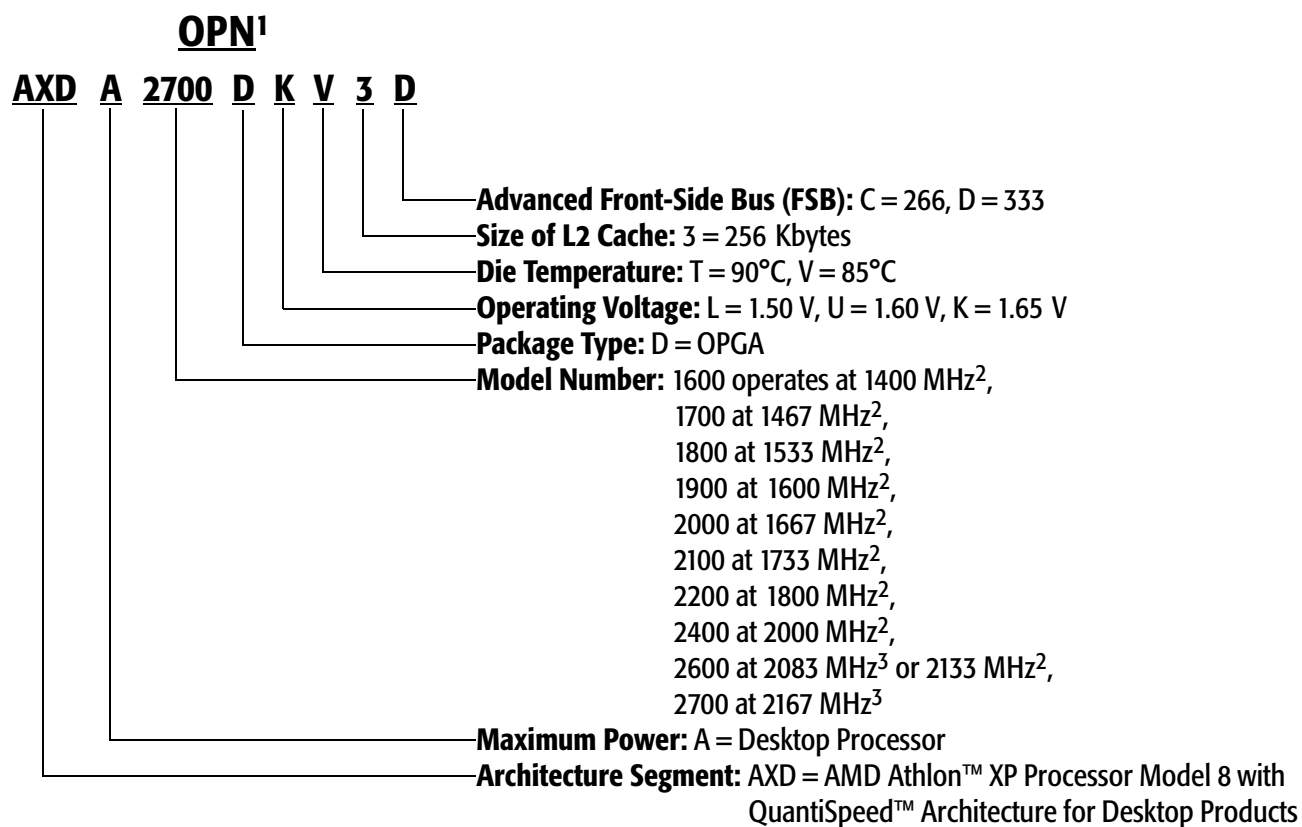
OPN$^1$

AXD A 2700 D K V 3 D

**Advanced Front-Side Bus (FSB):** C = 266, D = 333
**Size of L2 Cache:** 3 = 256 Kbytes
**Die Temperature:** T = 90°C, V = 85°C
**Operating Voltage:** L = 1.50 V, U = 1.60 V, K = 1.65 V
**Package Type:** D = OPGA
**Model Number:** 1600 operates at 1400 MHz$^2$, 1700 at 1467 MHz$^2$, 1800 at 1533 MHz$^2$, 1900 at 1600 MHz$^2$, 2000 at 1667 MHz$^2$, 2100 at 1733 MHz$^2$, 2200 at 1800 MHz$^2$, 2400 at 2000 MHz$^2$, 2600 at 2083 MHz$^3$ or 2133 MHz$^2$, 2700 at 2167 MHz$^3$
**Maximum Power:** A = Desktop Processor
**Architecture Segment:** AXD = AMD Athlon™ XP Processor Model 8 with QuantiSpeed™ Architecture for Desktop Products